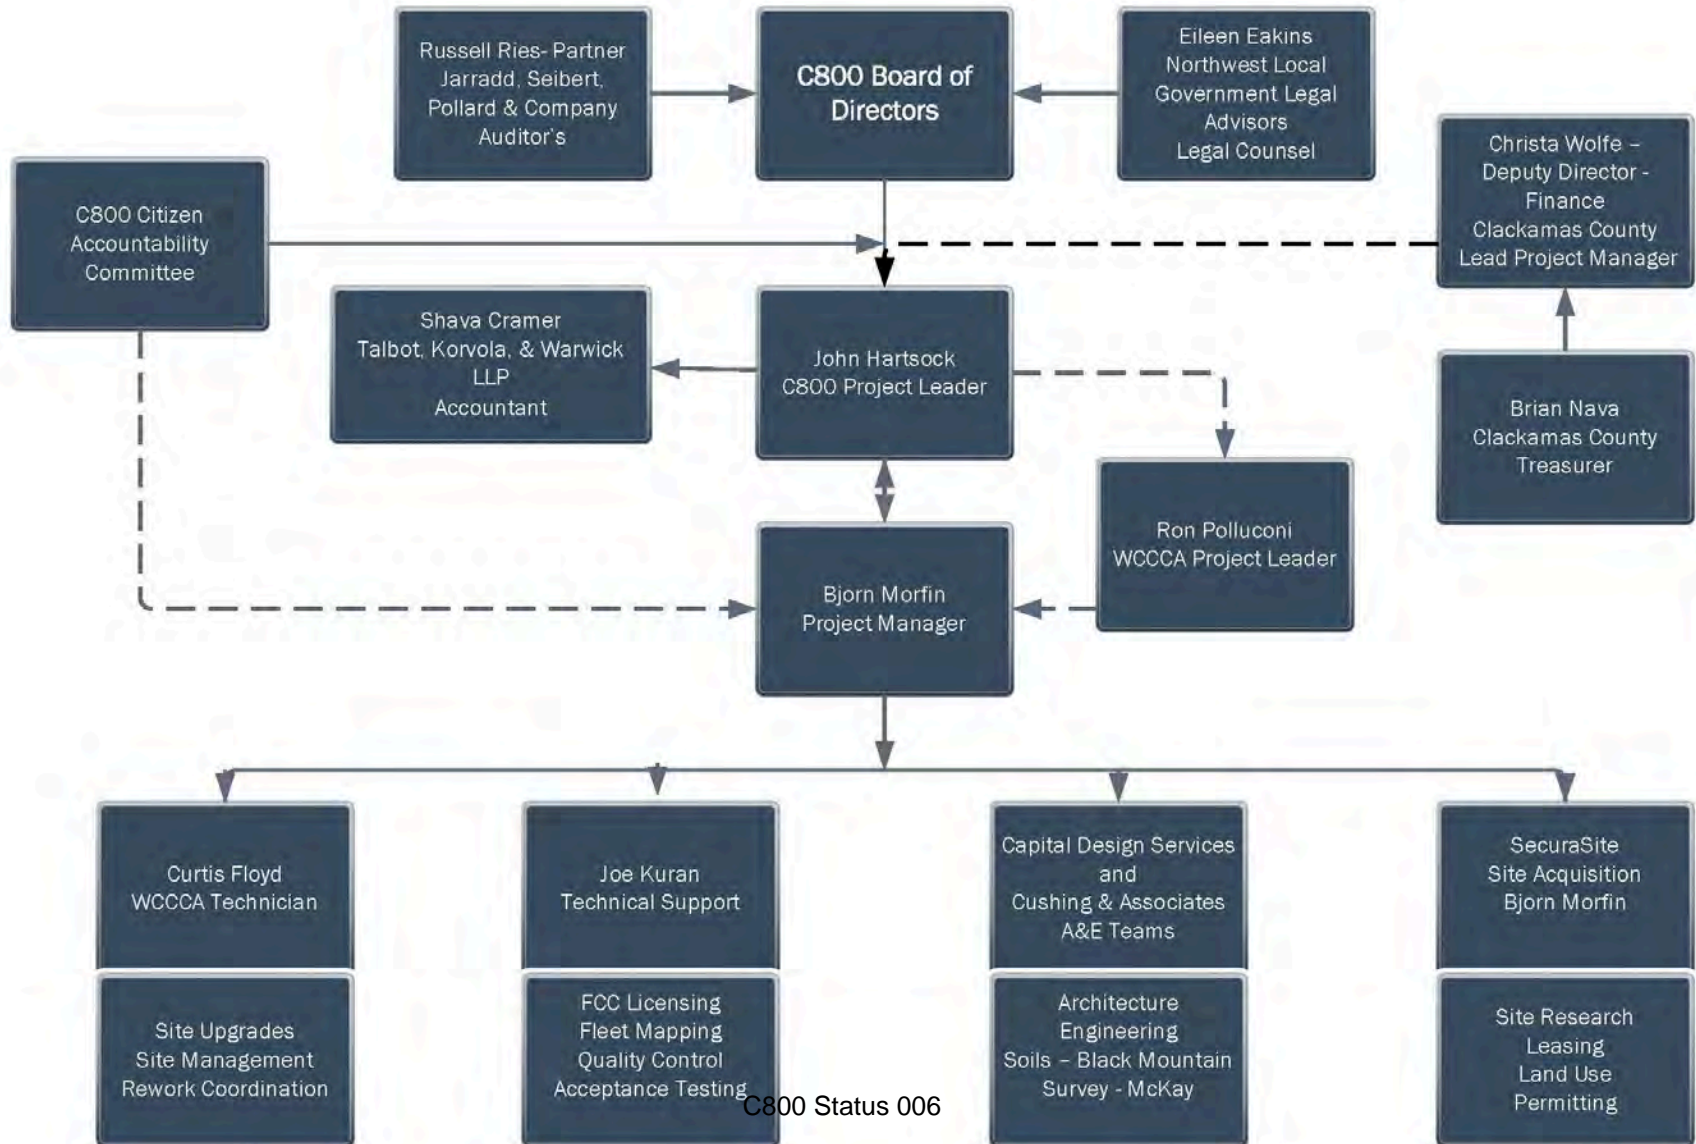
Russell Ries- Partner Jarradd, Seibert, Pollard & Company Auditor's

C800 Board of Directors

Eileen Eakins Northwest Local Government Legal Advisors Legal Counsel

Christa Wolfe – Deputy Director - Finance Clackamas County Lead Project Manager

C800 Citizen Accountability Committee

Shava Cramer Talbot, Korvola, & Warwick LLP Accountant

John Hartsock C800 Project Leader

Brian Nava Clackamas County Treasurer

Ron Polluconi WCCCA Project Leader

Bjorn Morfin Project Manager

Curtis Floyd WCCCA Technician

Joe Kuran Technical Support

Capital Design Services and Cushing & Associates A&E Teams

SecuraSite Site Acquisition Bjorn Morfin

Site Upgrades Site Management Rework Coordination

FCC Licensing Fleet Mapping Quality Control Acceptance Testing

Architecture Engineering Soils – Black Mountain Survey - McKay

Site Research Leasing Land Use Permitting

C800 Status 006